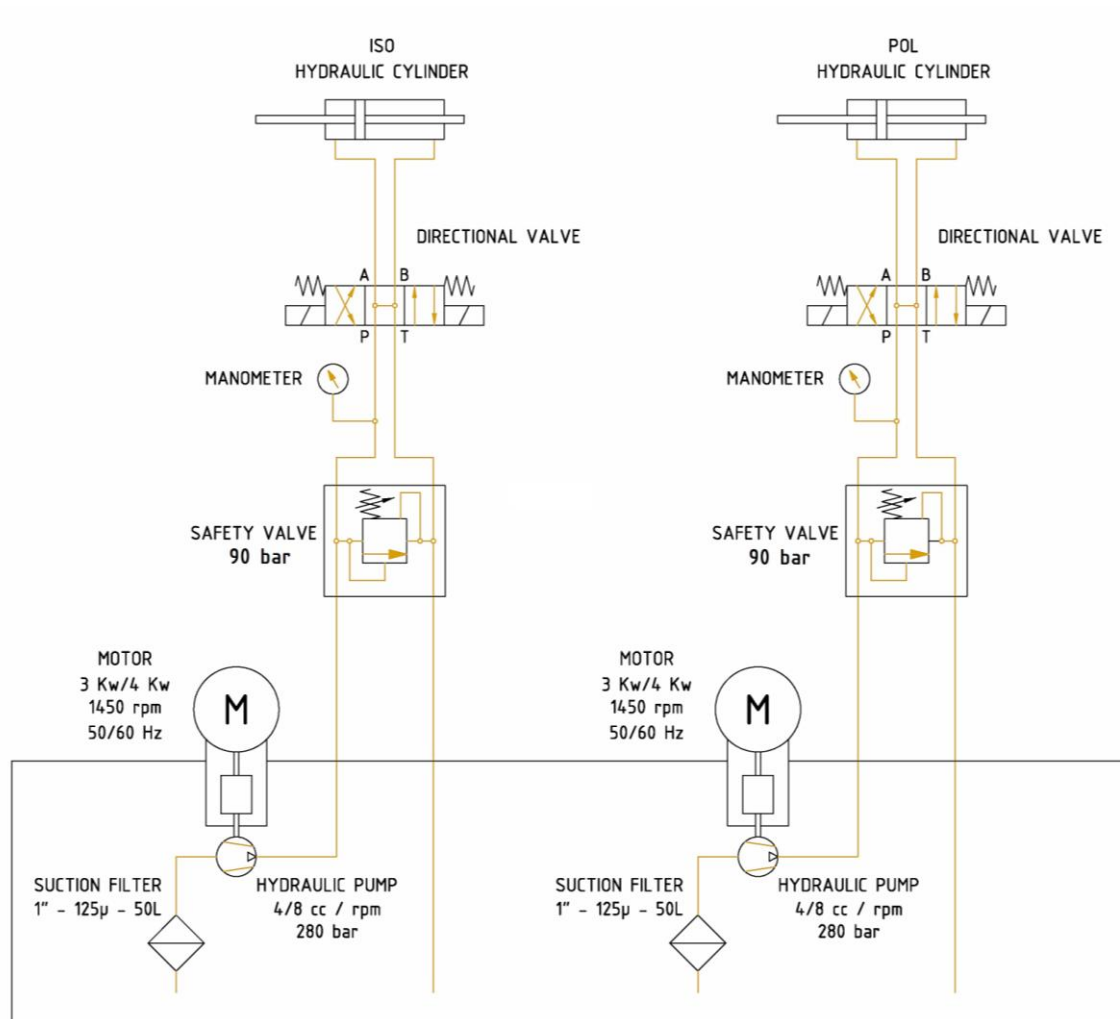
ISO
HYDRAULIC CYLINDER

POL
HYDRAULIC CYLINDER

DIRECTIONAL VALVE

A B
P T

DIRECTIONAL VALVE

A B
P T

MANOMETER

MANOMETER

SAFETY VALVE
90 bar

SAFETY VALVE
90 bar

MOTOR
3 Kw/4 Kw
1450 rpm
50/60 Hz

M

MOTOR
3 Kw/4 Kw
1450 rpm
50/60 Hz

M

SUCTION FILTER
1" - 125µ - 50L

HYDRAULIC PUMP
4/8 cc / rpm
280 bar

SUCTION FILTER
1" - 125µ - 50L

HYDRAULIC PUMP
4/8 cc / rpm
280 bar